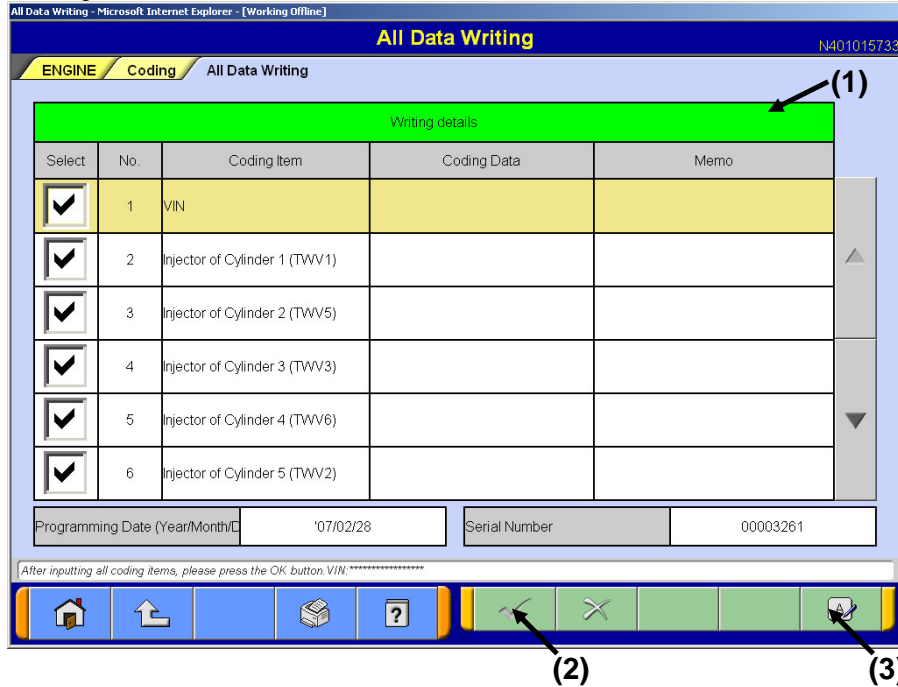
All Data Writing - Microsoft Internet Explorer - [Working Offline]

All Data Writing

N401015733

ENGINE / Coding / All Data Writing

(1)

Writing details

| Select | No. | Coding Item | Coding Data | Memo |
|---|---|---|---|---|
| ✔ | 1 | VIN | | |
| ✔ | 2 | Injector of Cylinder 1 (TWV1) | | |
| ✔ | 3 | Injector of Cylinder 2 (TWV5) | | |
| ✔ | 4 | Injector of Cylinder 3 (TWV3) | | |
| ✔ | 5 | Injector of Cylinder 4 (TWV6) | | |
| ✔ | 6 | Injector of Cylinder 5 (TWV2) | | |

| Programming Date (Year/Month/D | '07/02/28 | Serial Number | 00003261 |
|---|---|---|---|

After inputting all coding items, please press the OK button.VIN:*****************

(2)

(3)